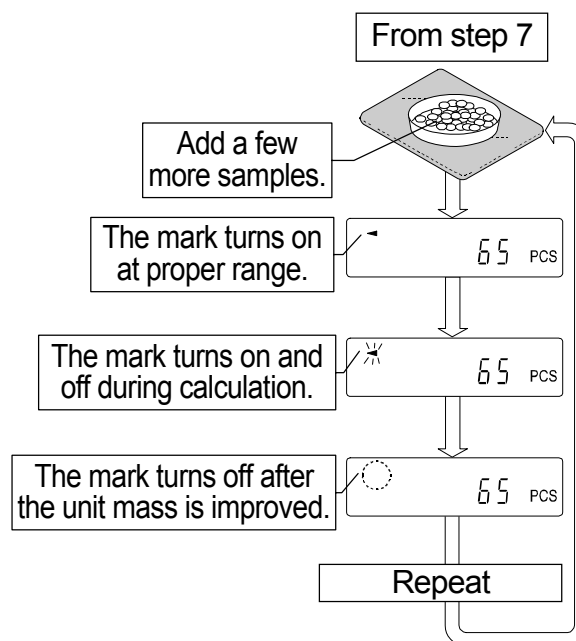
From step 7

Add a few more samples.

The mark turns on at proper range.

65 PCS

The mark turns on and off during calculation.

65 PCS

The mark turns off after the unit mass is improved.

65 PCS

Repeat